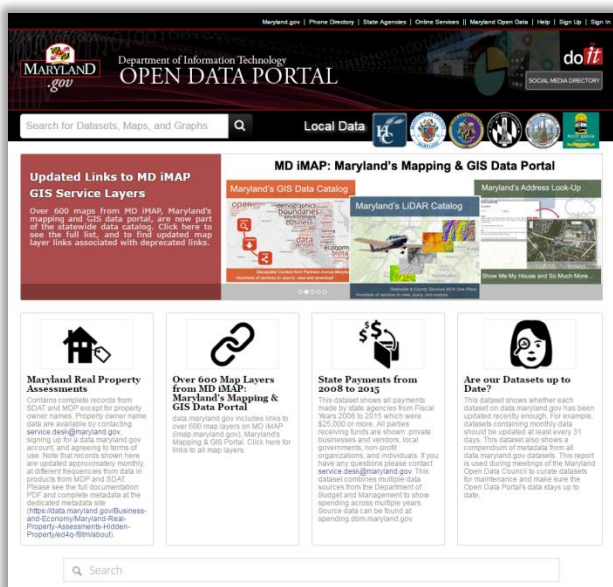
Maryland.gov | Phone Directory | State Agencies | Online Services || Maryland Open Data | Help | Sign Up | Sign In

MARYLAND .gov

Department of Information Technology
OPEN DATA PORTAL

doit

SOCIAL MEDIA DIRECTORY

Search for Datasets, Maps, and Graphs

Local Data

Updated Links to MD iMAP GIS Service Layers

Over 600 maps from MD iMAP, Maryland's mapping and GIS data portal, are now part of the statewide data catalog. Click here to see the full list, and to find updated map layer links associated with deprecated links.

MD iMAP: Maryland's Mapping & GIS Data Portal

Maryland's GIS Data Catalog

Maryland's LiDAR Catalog

Maryland's Address Look-Up

Show Me My House and So Much More...

Maryland Real Property Assessments

Contains complete records from SDAT and MDP except for property owner names. Property owner name data are available by contacting service.desk@maryland.gov, signing up for a data.maryland.gov account, and agreeing to terms of use. Note that records shown here are updated approximately monthly, at different frequencies from data in products from MDP and SDAT. Please see the full documentation PDF and complete metadata at the dedicated metadata site (https://data.maryland.gov/Business-and-Economy/Maryland-Real-Property-Assessments-Hidden-Property/ed4q-f8tm/about)

Over 600 Map Layers from MD iMAP: Maryland's Mapping & GIS Data Portal

data.maryland.gov includes links to over 600 map layers on MD iMAP (imap.maryland.gov), Maryland's Mapping & GIS Portal. Click here for links to all map layers.

State Payments from 2008 to 2015

This dataset shows all payments made by state agencies from Fiscal Years 2008 to 2015 which were $25,000 or more. All parties receiving funds are shown: private businesses and vendors, local governments, non-profit organizations, and individuals. If you have any questions please contact service.desk@maryland.gov. This dataset combines multiple data sources from the Department of Budget and Management to show spending across multiple years. Source data can be found at spending.dbm.maryland.gov.

Are our Datasets up to Date?

This dataset shows whether each dataset on data.maryland.gov has been updated recently enough. For example, datasets containing monthly data should be updated at least every 31 days. This dataset also shows a compendium of metadata from all data.maryland.gov datasets. This report is used during meetings of the Maryland Open Data Council to curate datasets for maintenance and make sure the Open Data Portal's data stays up to date.

Search